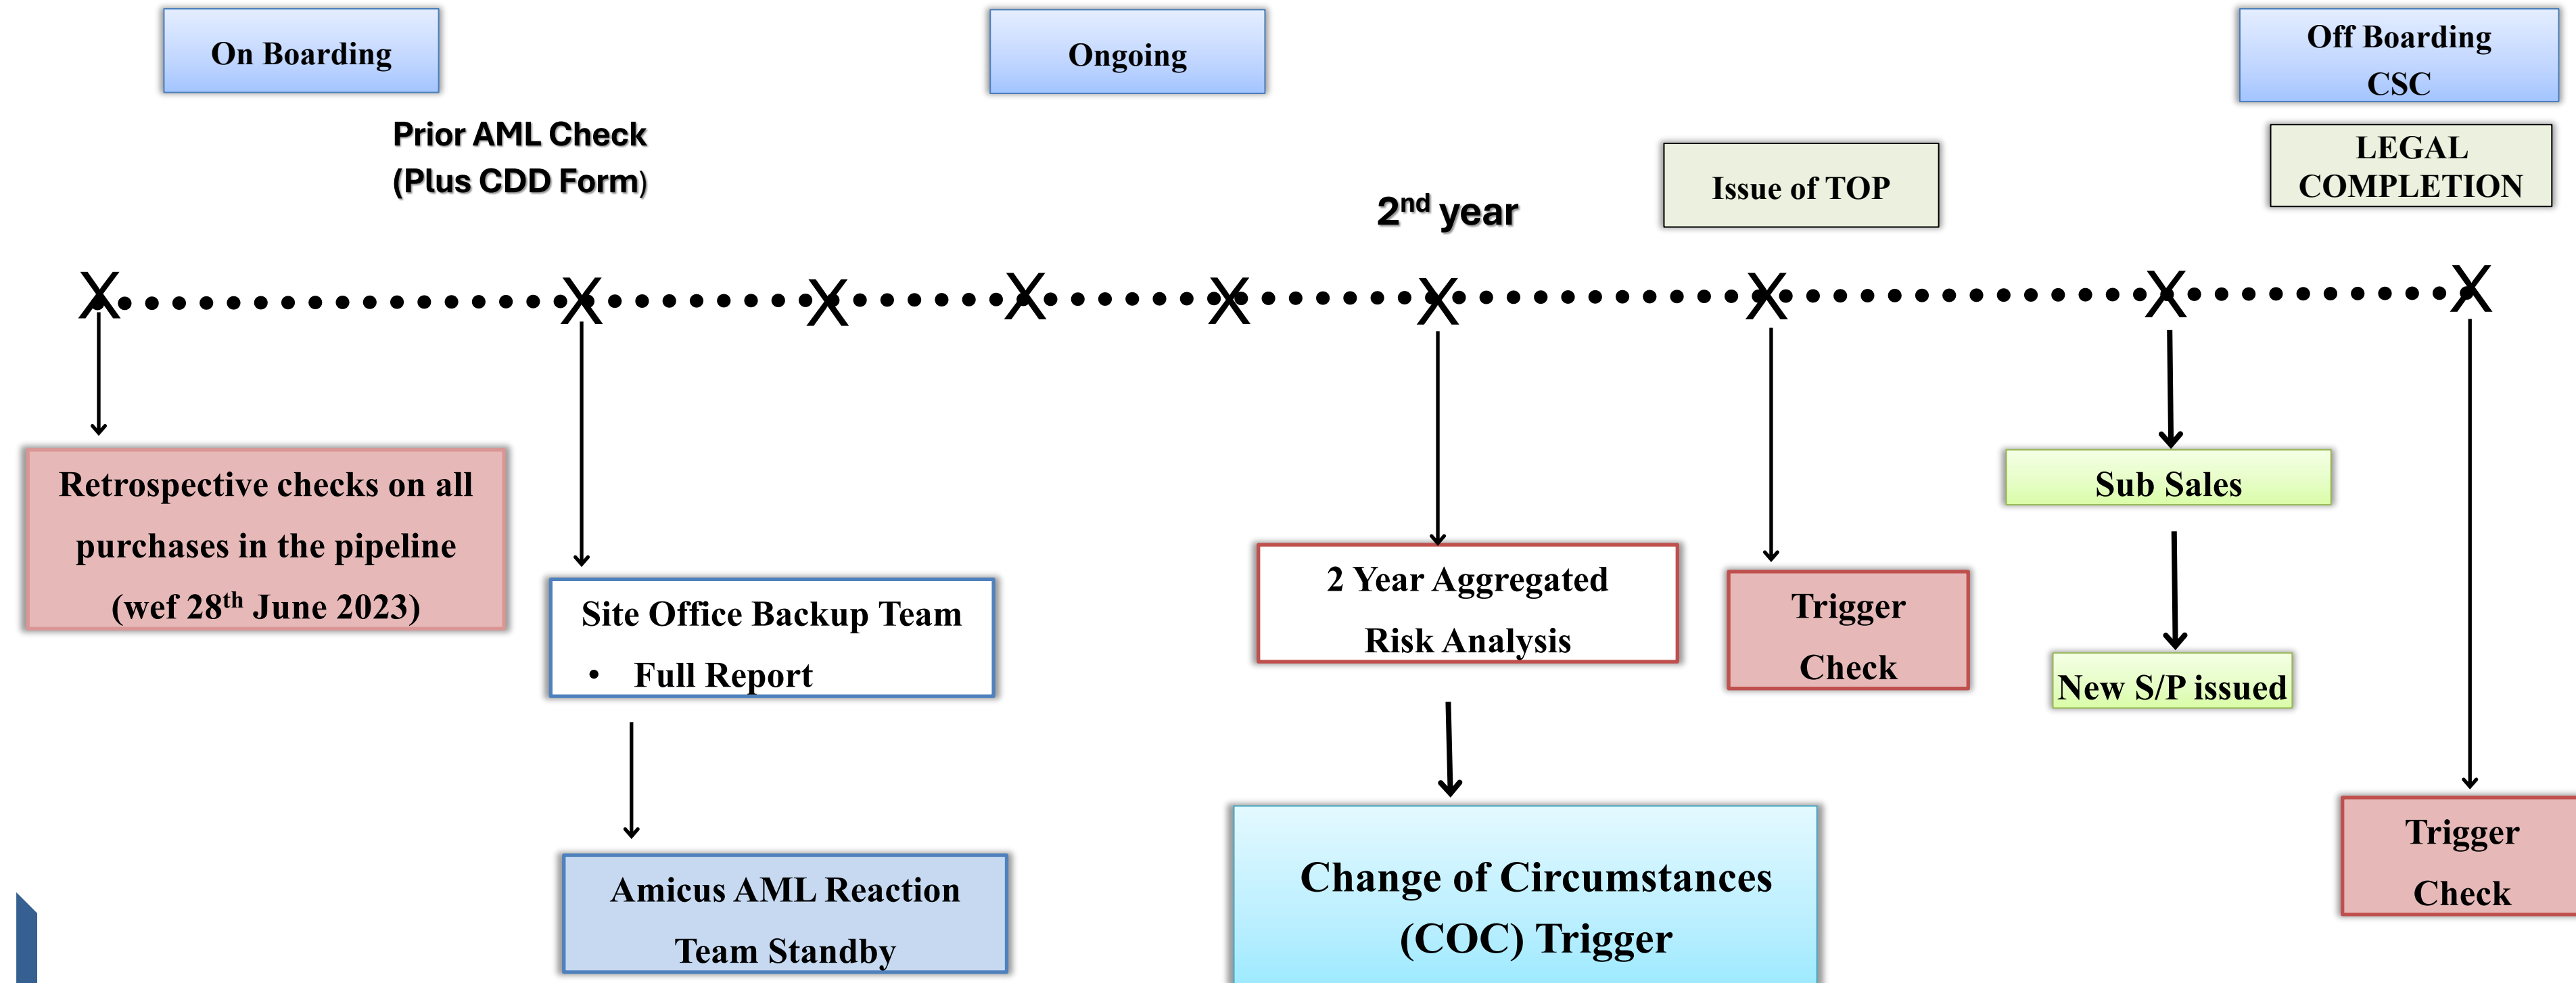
On Boarding

Ongoing

Off Boarding CSC

Prior AML Check (Plus CDD Form)

Issue of TOP

LEGAL COMPLETION

2$^{nd}$ year

X X X X X X X X X

Retrospective checks on all purchases in the pipeline (wef 28$^{th}$ June 2023)

Site Office Backup Team

• Full Report

Amicus AML Reaction Team Standby

2 Year Aggregated Risk Analysis

Change of Circumstances (COC) Trigger

Trigger Check

Sub Sales

New S/P issued

Trigger Check